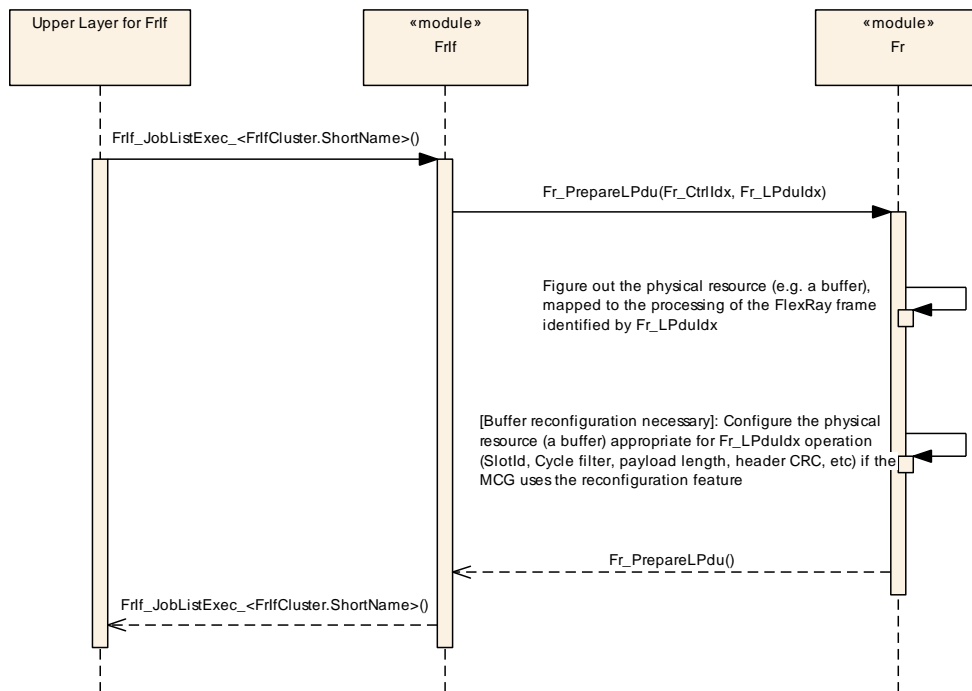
Upper Layer for FrIf

«module»
FrIf

«module»
Fr

FrIf_JobListExec_<FrIfCluster.ShortName>()

Fr_PrepareLPdu(Fr_CtrlIdx, Fr_LPduIdx)

Figure out the physical resource (e.g. a buffer), mapped to the processing of the FlexRay frame identified by Fr_LPduIdx

[Buffer reconfiguration necessary]: Configure the physical resource (a buffer) appropriate for Fr_LPduIdx operation (SlotId, Cycle filter, payload length, header CRC, etc) if the MCG uses the reconfiguration feature

Fr_PrepareLPdu()

FrIf_JobListExec_<FrIfCluster.ShortName>()